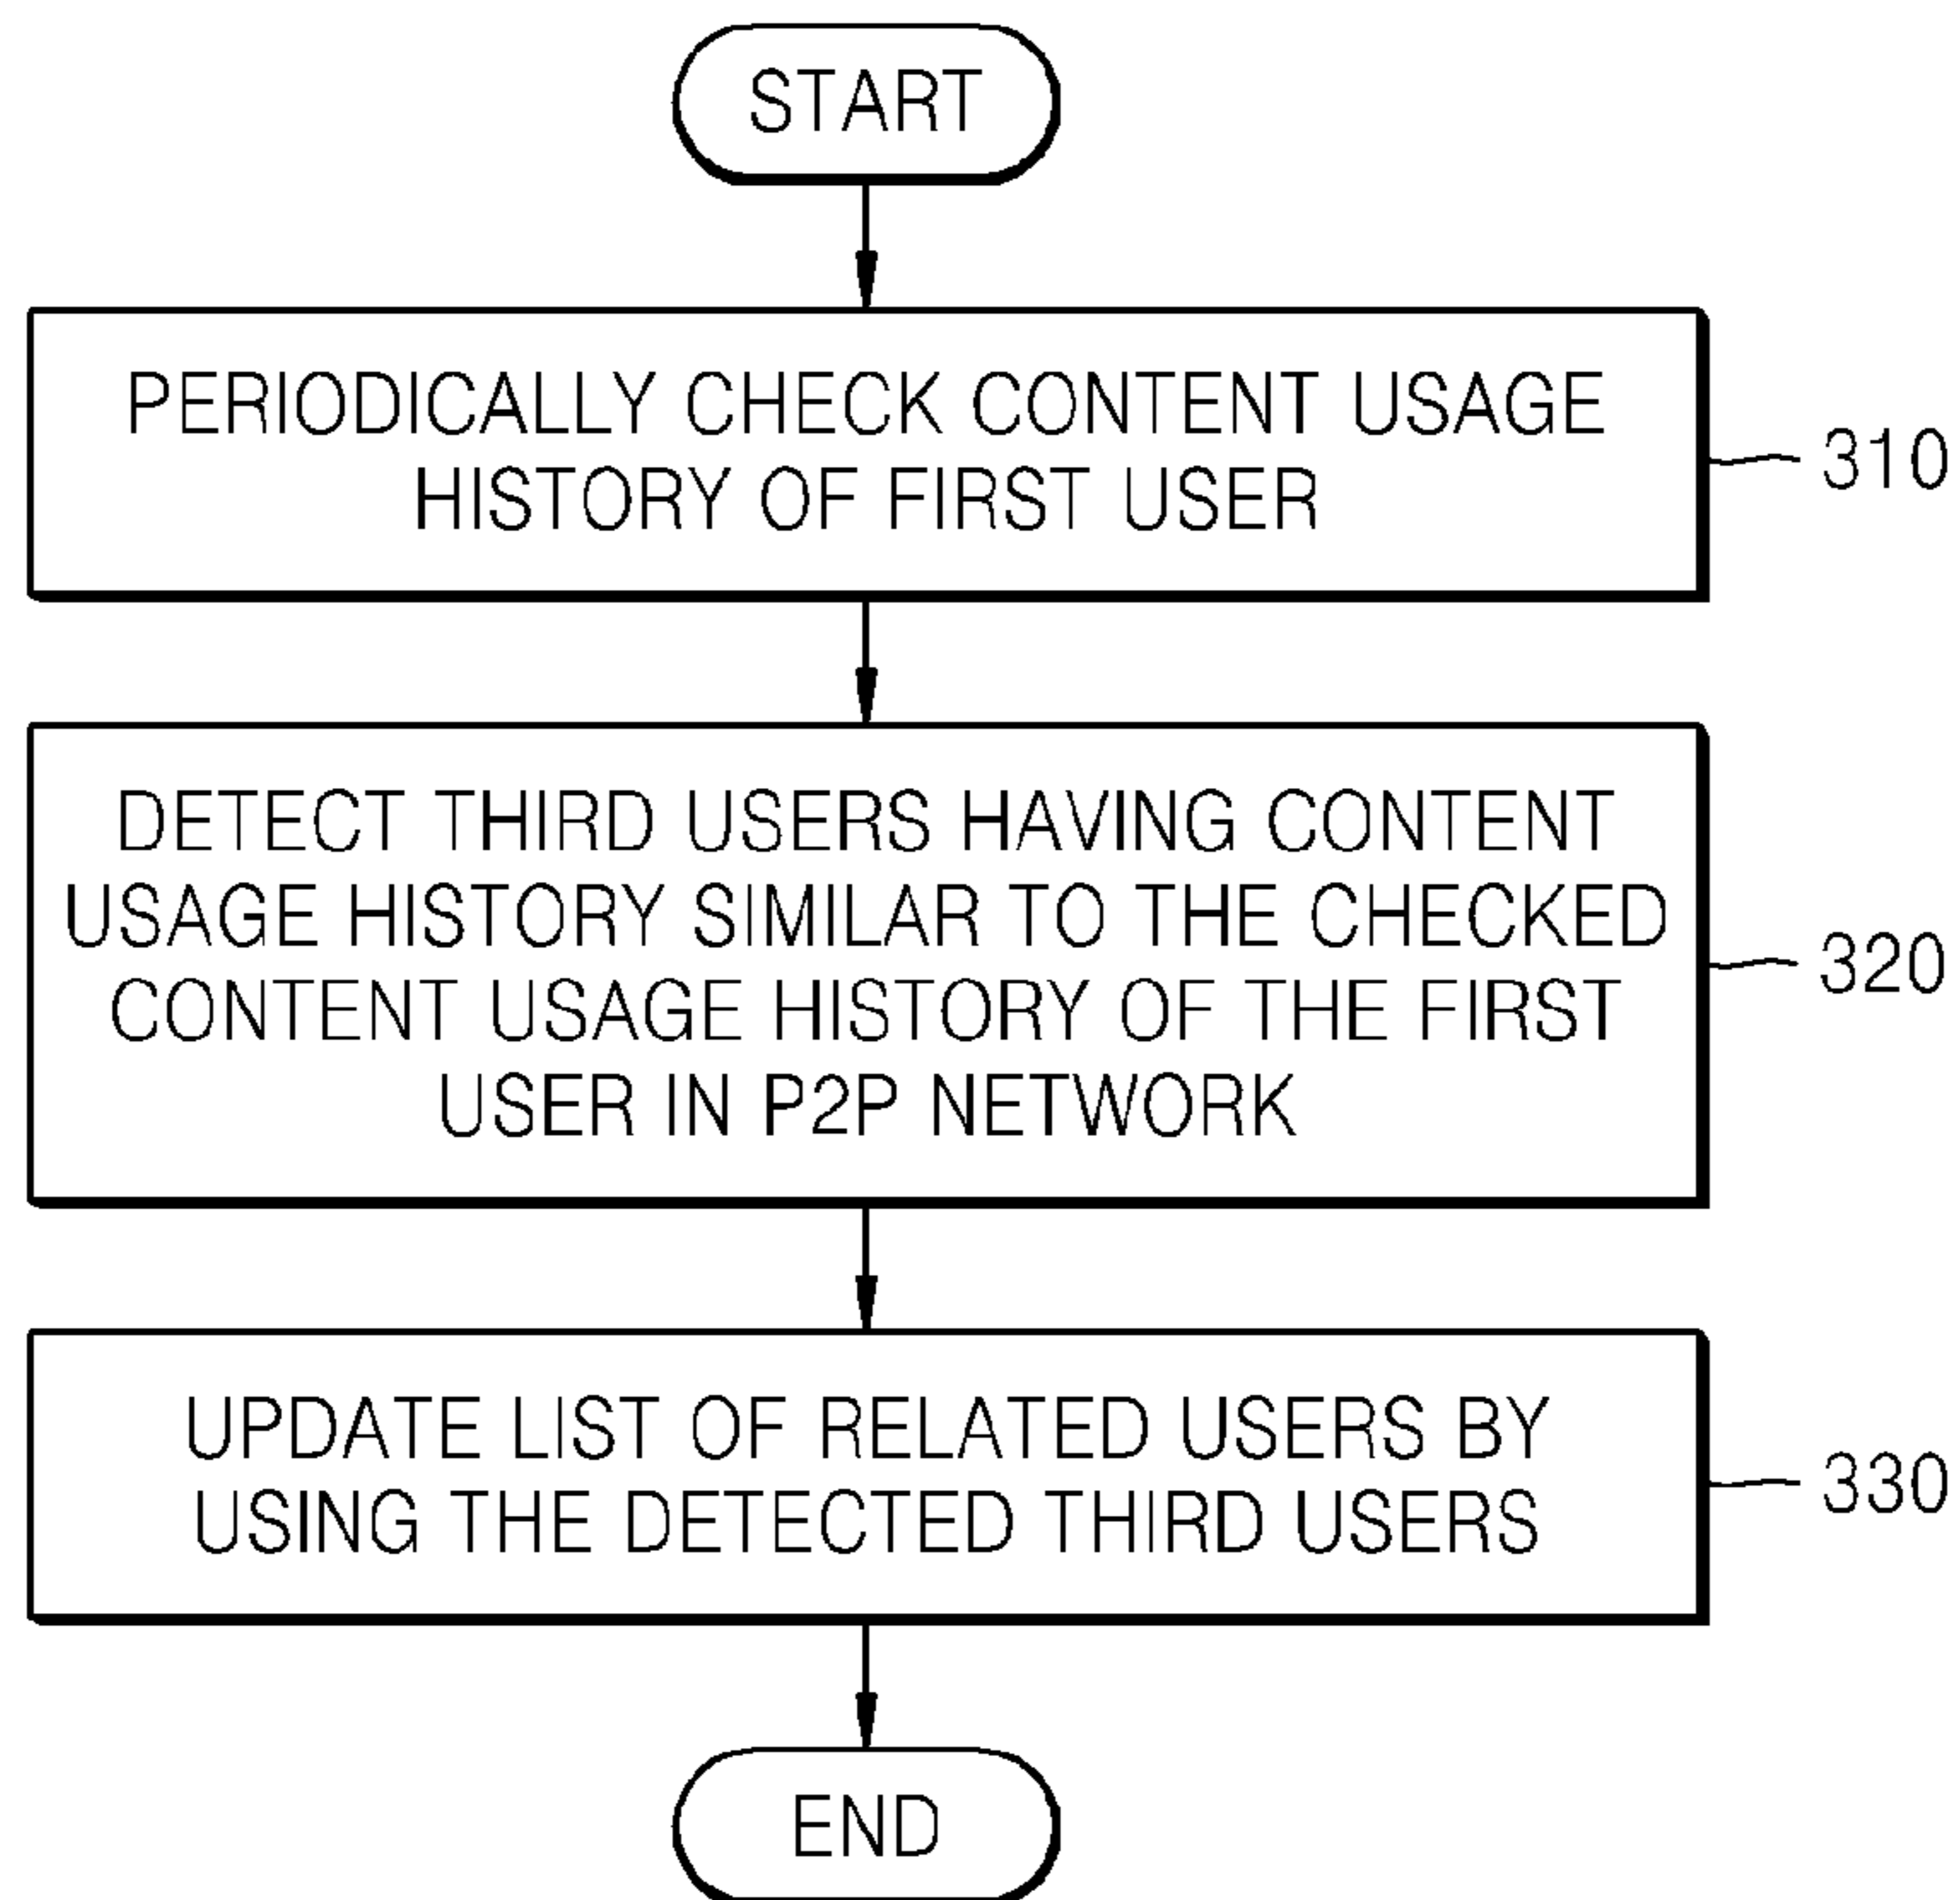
START

PERIODICALLY CHECK CONTENT USAGE HISTORY OF FIRST USER

310

DETECT THIRD USERS HAVING CONTENT USAGE HISTORY SIMILAR TO THE CHECKED CONTENT USAGE HISTORY OF THE FIRST USER IN P2P NETWORK

320

UPDATE LIST OF RELATED USERS BY USING THE DETECTED THIRD USERS

330

END